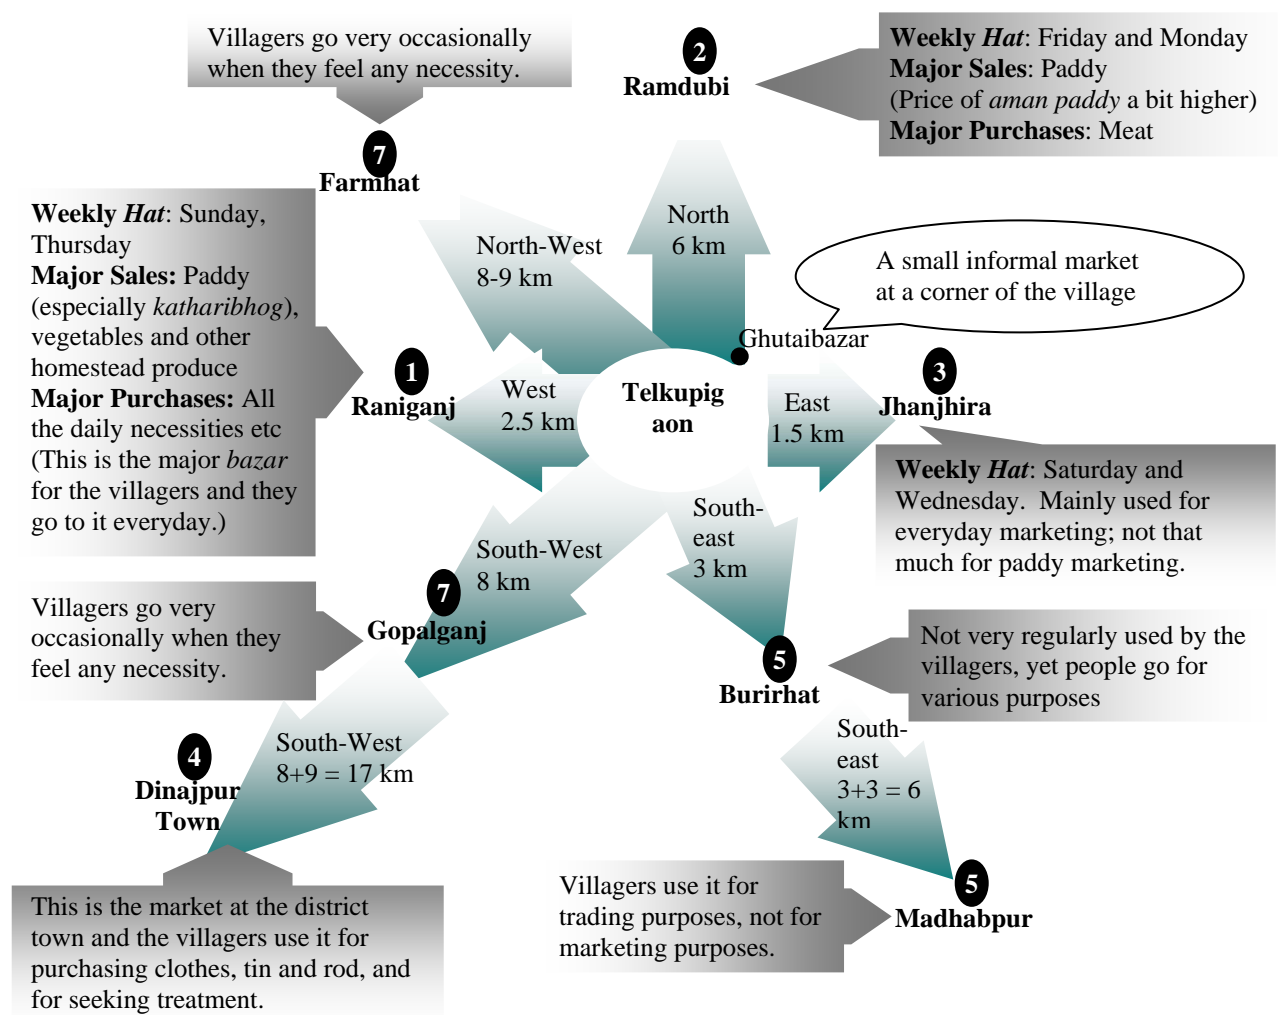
Villagers go very occasionally when they feel any necessity.

7
Farmhat

2
Ramdubi

**Weekly *Hat***: Friday and Monday
**Major Sales**: Paddy
(Price of *aman paddy* a bit higher)
**Major Purchases**: Meat

**Weekly *Hat***: Sunday, Thursday
**Major Sales:** Paddy (especially *kataribhog*), vegetables and other homestead produce
**Major Purchases:** All the daily necessities etc
(This is the major *bazar* for the villagers and they go to it everyday.)

North-West
8-9 km

North
6 km

A small informal market at a corner of the village

Ghutaibazar

1
Raniganj

West
2.5 km

Telkupigaon

East
1.5 km

3
Jhanjhira

**Weekly *Hat***: Saturday and Wednesday. Mainly used for everyday marketing; not that much for paddy marketing.

South-West
8 km

South-east
3 km

Villagers go very occasionally when they feel any necessity.

7
Gopalganj

5
Burirhat

Not very regularly used by the villagers, yet people go for various purposes

South-West
8+9 = 17 km

4
Dinajpur
Town

South-east
3+3 = 6 km

Villagers use it for trading purposes, not for marketing purposes.

5
Madhabpur

This is the market at the district town and the villagers use it for purchasing clothes, tin and rod, and for seeking treatment.